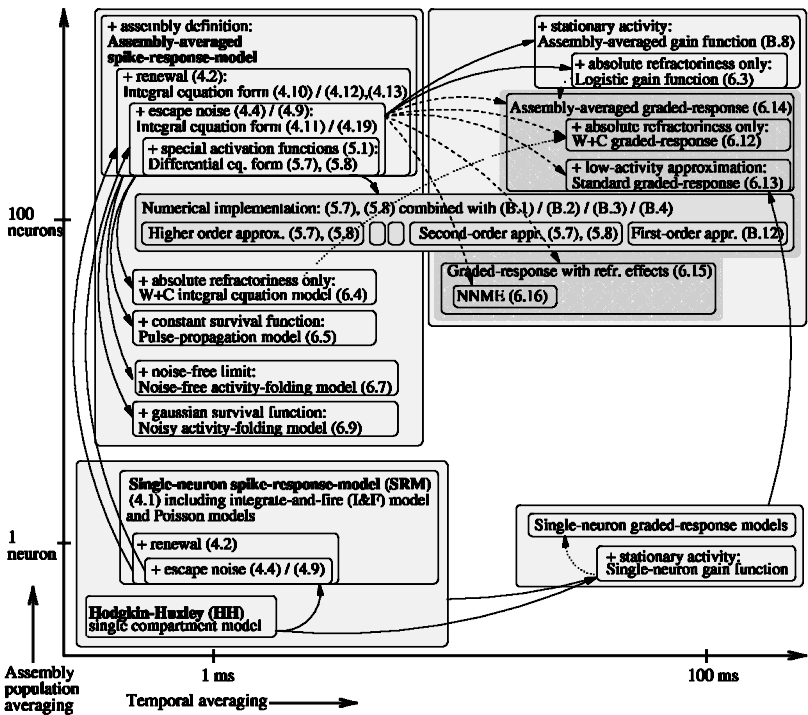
+ assembly definition:
**Assembly-averaged spike-response-model**

+ renewal (4.2):
Integral equation form (4.10) / (4.12),(4.13)

+ escape noise (4.4) / (4.9):
Integral equation form (4.11) / (4.19)

+ special activation functions (5.1):
Differential eq. form (5.7), (5.8)

+ stationary activity:
Assembly-averaged gain function (B.8)

+ absolute refractoriness only:
Logistic gain function (6.3)

Assembly-averaged graded-response (6.14)

+ absolute refractoriness only:
W+C graded-response (6.12)

+ low-activity approximation:
Standard graded-response (6.13)

100 neurons

Numerical implementation: (5.7), (5.8) combined with (B.1) / (B.2) / (B.3) / (B.4)

Higher order approx. (5.7), (5.8)

Second-order appr. (5.7), (5.8)

First-order appr. (B.12)

Graded-response with refr. effects (6.15)

NNME (6.16)

+ absolute refractoriness only:
W+C integral equation model (6.4)

+ constant survival function:
Pulse-propagation model (6.5)

+ noise-free limit:
Noise-free activity-folding model (6.7)

+ gaussian survival function:
Noisy activity-folding model (6.9)

**Single-neuron spike-response-model (SRM)**
(4.1) including integrate-and-fire (I&F) model and Poisson models

1 neuron

+ renewal (4.2)

+ escape noise (4.4) / (4.9)

Single-neuron graded-response models

+ stationary activity;
Single-neuron gain function

**Hodgkin-Huxley (HH)**
single compartment model

Assembly population averaging

1 ms

100 ms

Temporal averaging